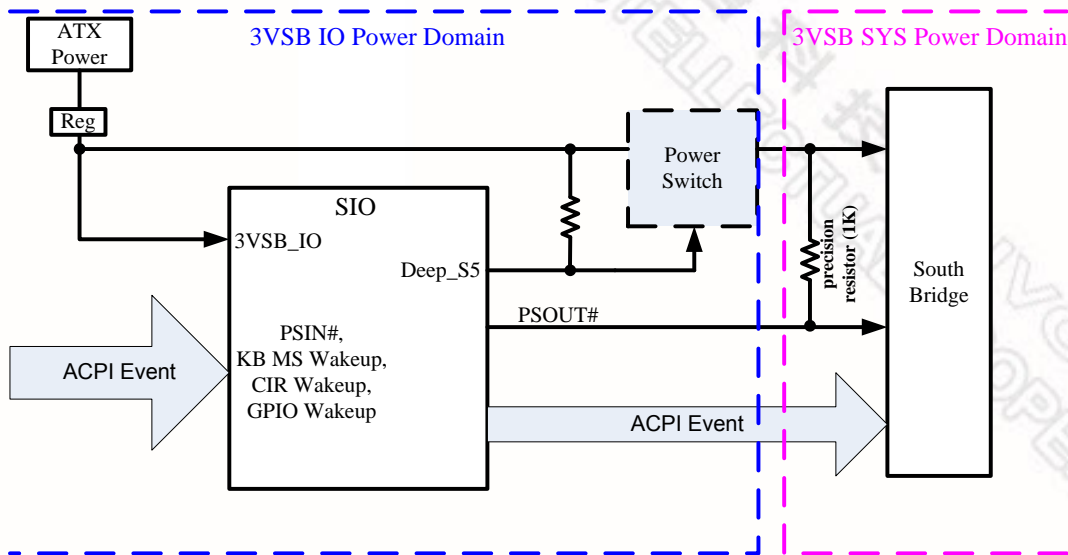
ATX Power

Reg

3VSB IO Power Domain

3VSB SYS Power Domain

Power Switch

SIO

3VSB_IO

Deep_S5

precision resistor (1K)

South Bridge

PSOUT#

ACPI Event

PSIN#, KB MS Wakeup, CIR Wakeup, GPIO Wakeup

ACPI Event